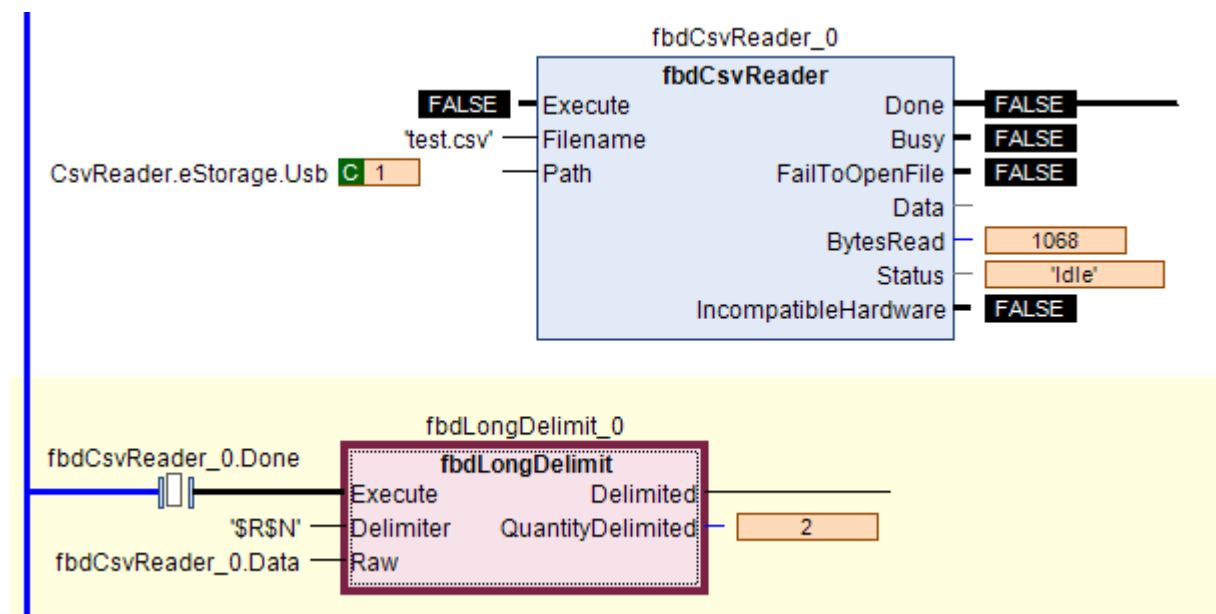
fbdCsvReader_0
fbdCsvReader
FALSE Execute
'test.csv' Filename
CsvReader.eStorage.Usb C 1 Path
Done FALSE
Busy FALSE
FailToOpenFile FALSE
Data
BytesRead 1068
Status 'Idle'
IncompatibleHardware FALSE

fbdLongDelimit_0
fbdLongDelimit
fbdCsvReader_0.Done Execute
'$R$N' Delimiter
fbdCsvReader_0.Data Raw
Delimited
QuantityDelimited 2